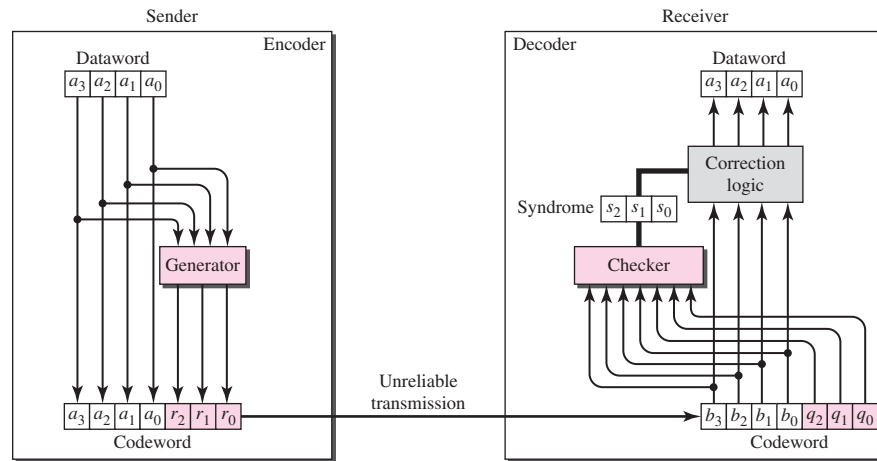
Sender

Encoder

Dataword

$a_3$ $a_2$ $a_1$ $a_0$

Generator

$a_3$ $a_2$ $a_1$ $a_0$ $r_2$ $r_1$ $r_0$

Codeword

Unreliable transmission

Receiver

Decoder

Dataword

$a_3$ $a_2$ $a_1$ $a_0$

Correction logic

Syndrome $s_2$ $s_1$ $s_0$

Checker

$b_3$ $b_2$ $b_1$ $b_0$ $q_2$ $q_1$ $q_0$

Codeword